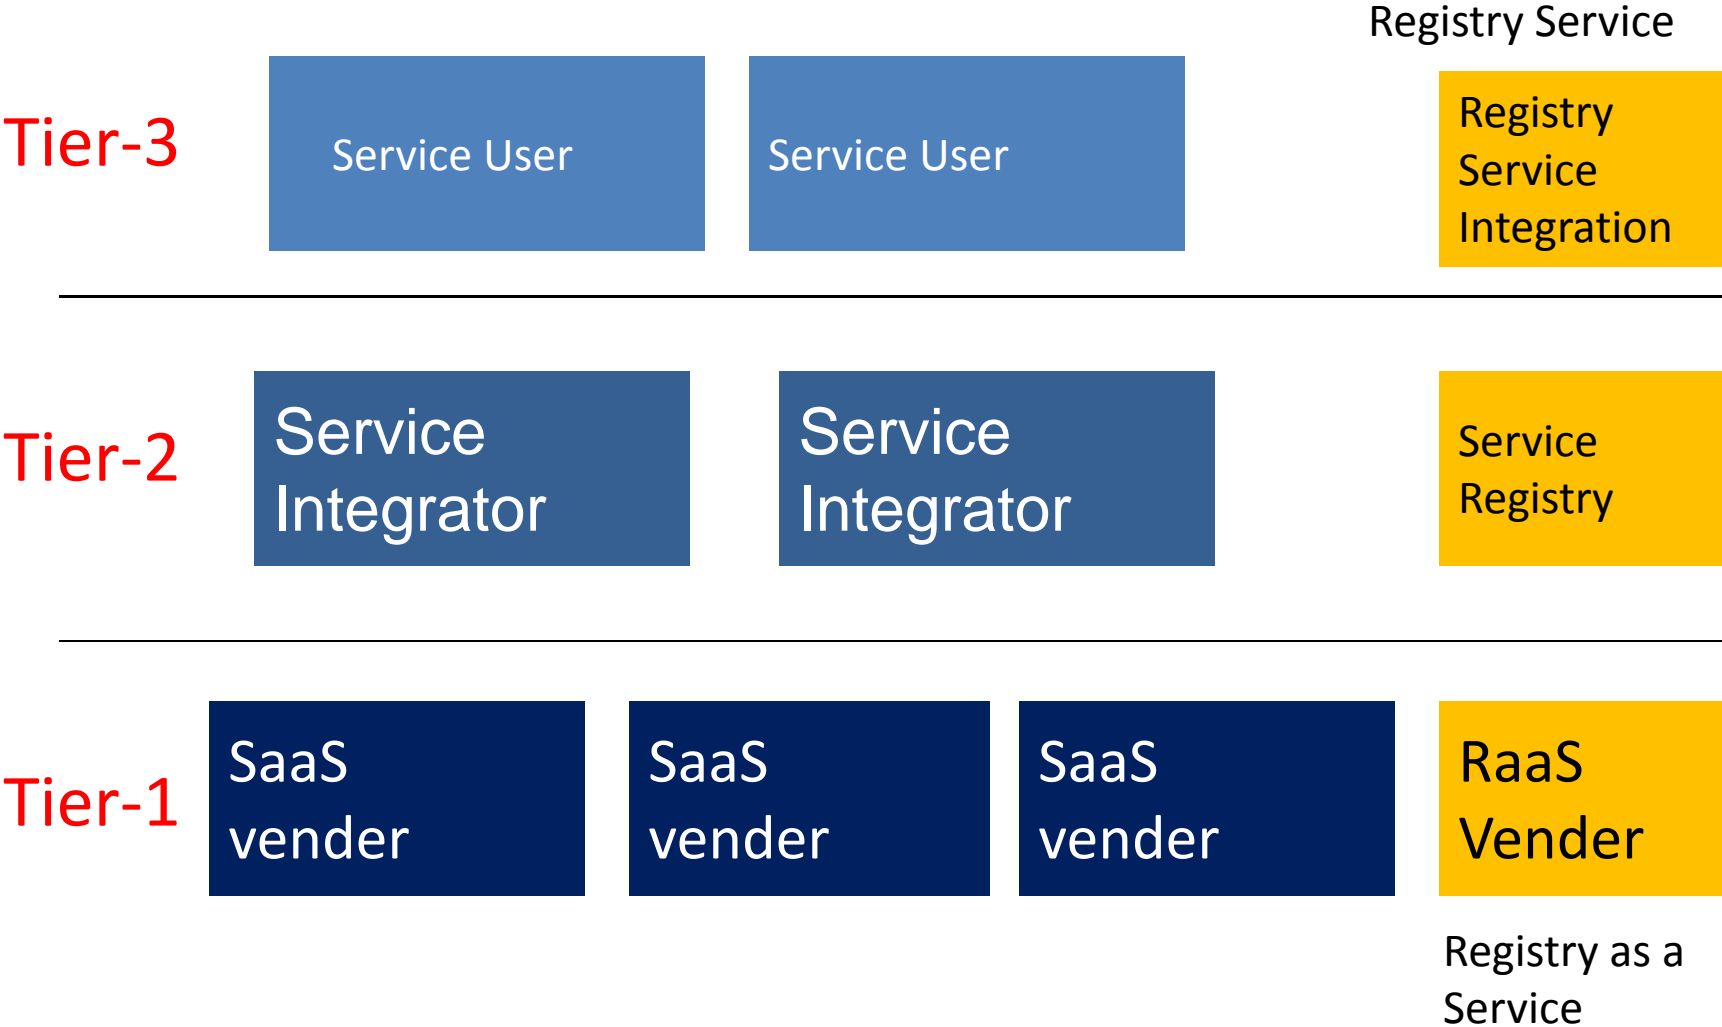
Registry Service

Tier-3

Service User

Service User

Registry Service Integration

Tier-2

Service Integrator

Service Integrator

Service Registry

Tier-1

SaaS vender

SaaS vender

SaaS vender

RaaS Vender

Registry as a Service